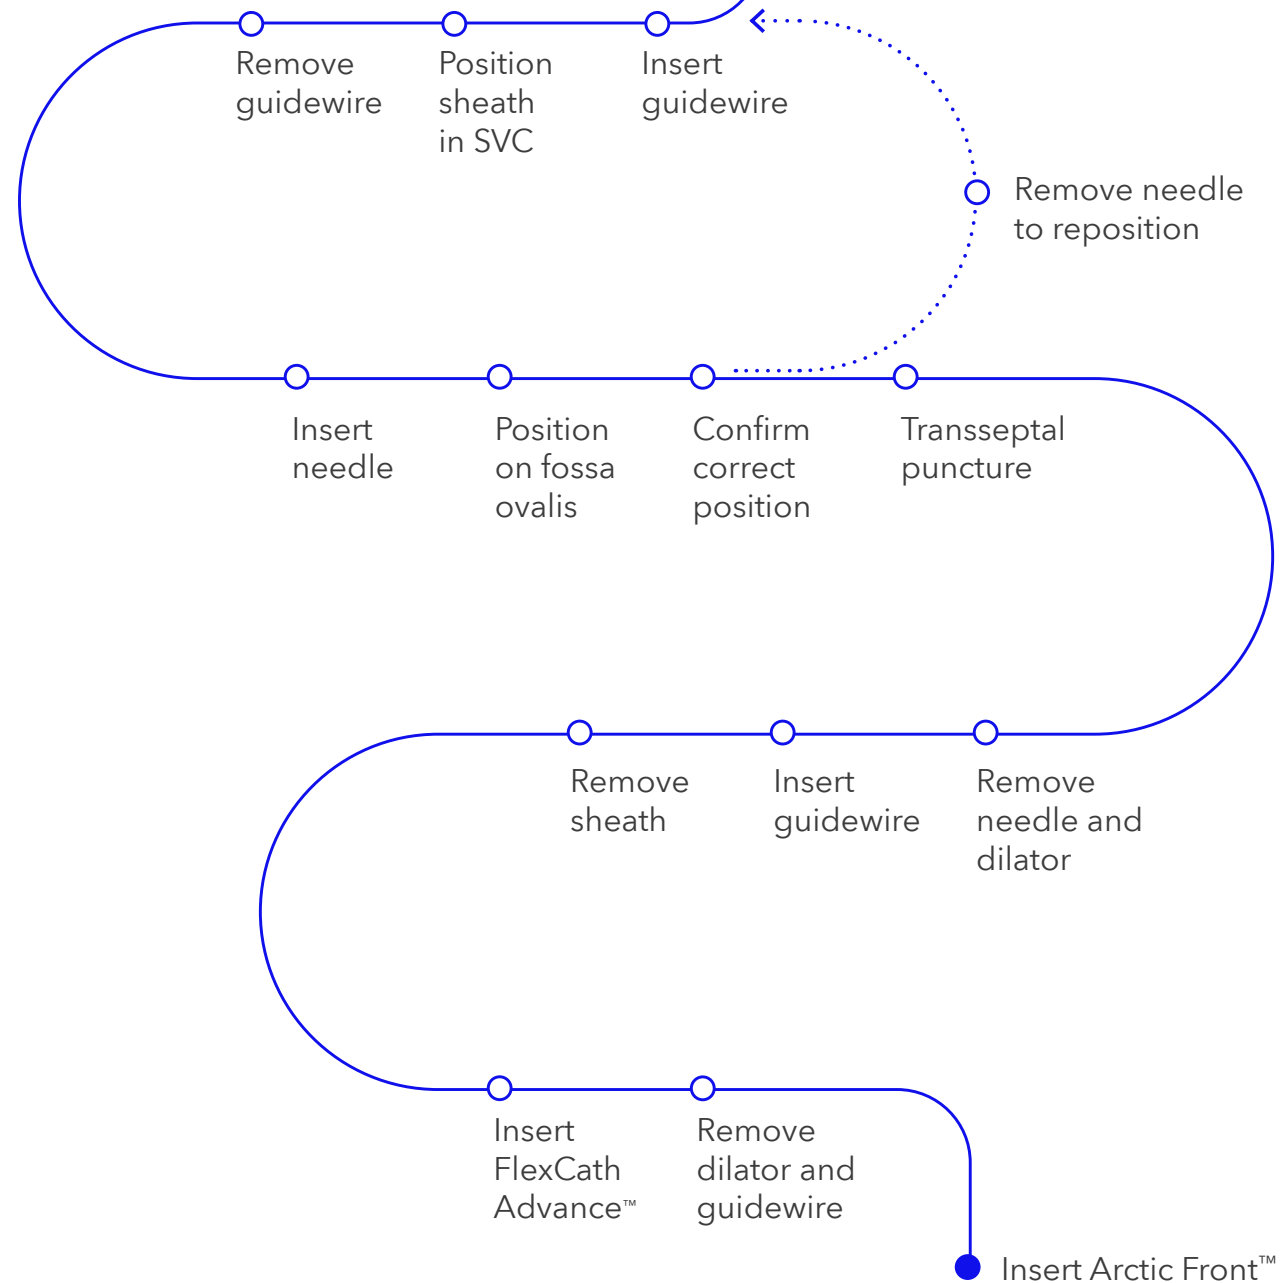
Insert guidewire

Position sheath in SVC

Remove guidewire

Insert needle

Position on fossa ovalis

Confirm correct position

Remove needle to reposition

Transseptal puncture

Remove needle and dilator

Insert guidewire

Remove sheath

Insert FlexCath Advance™

Remove dilator and guidewire

Insert Arctic Front™